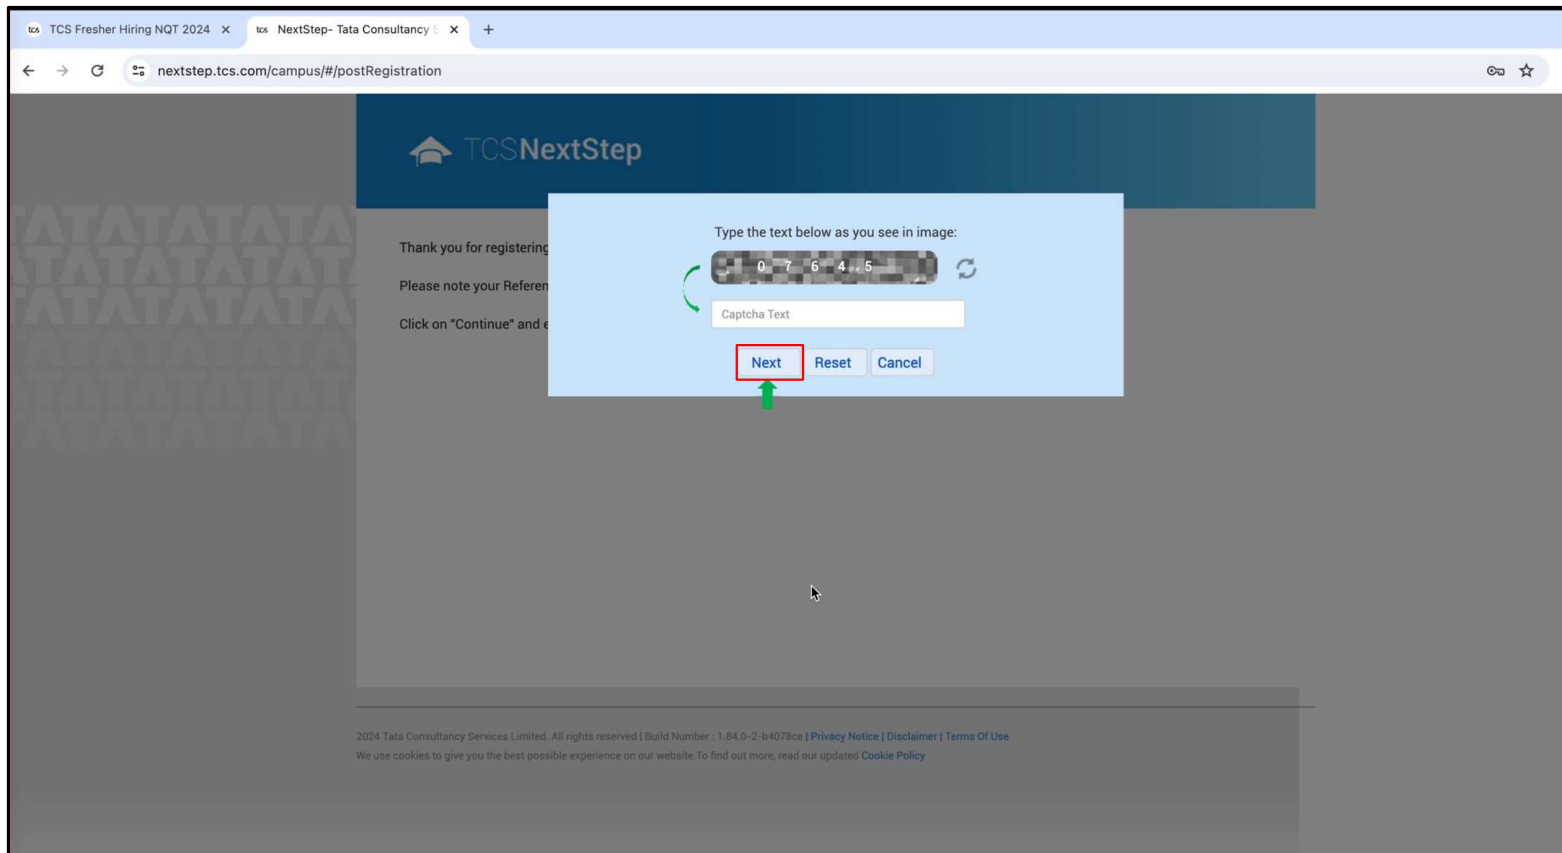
tcs TCS Fresher Hiring NQT 2024 ×
tcs NextStep- Tata Consultancy ×
+

nextstep.tcs.com/campus/#/postRegistration

TCSNextStep

TATATATATA

Thank you for registering

Please note your Referen

Click on "Continue" and e

Type the text below as you see in image:

0 7 6 4 5

Captcha Text

Next Reset Cancel

2024 Tata Consultancy Services Limited. All rights reserved | Build Number : 1.84.0-2-b4078ce | Privacy Notice | Disclaimer | Terms Of Use

We use cookies to give you the best possible experience on our website.To find out more, read our updated Cookie Policy